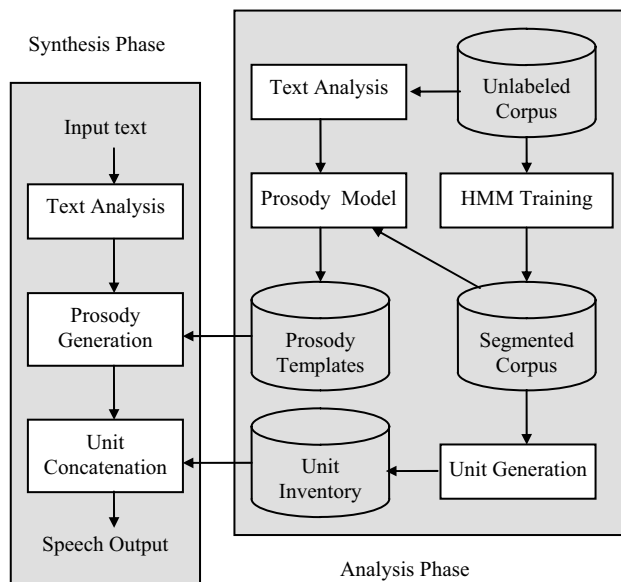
Synthesis Phase

Input text

Text Analysis

Prosody Generation

Unit Concatenation

Speech Output

Text Analysis

Unlabeled Corpus

Prosody Model

HMM Training

Prosody Templates

Segmented Corpus

Unit Inventory

Unit Generation

Analysis Phase